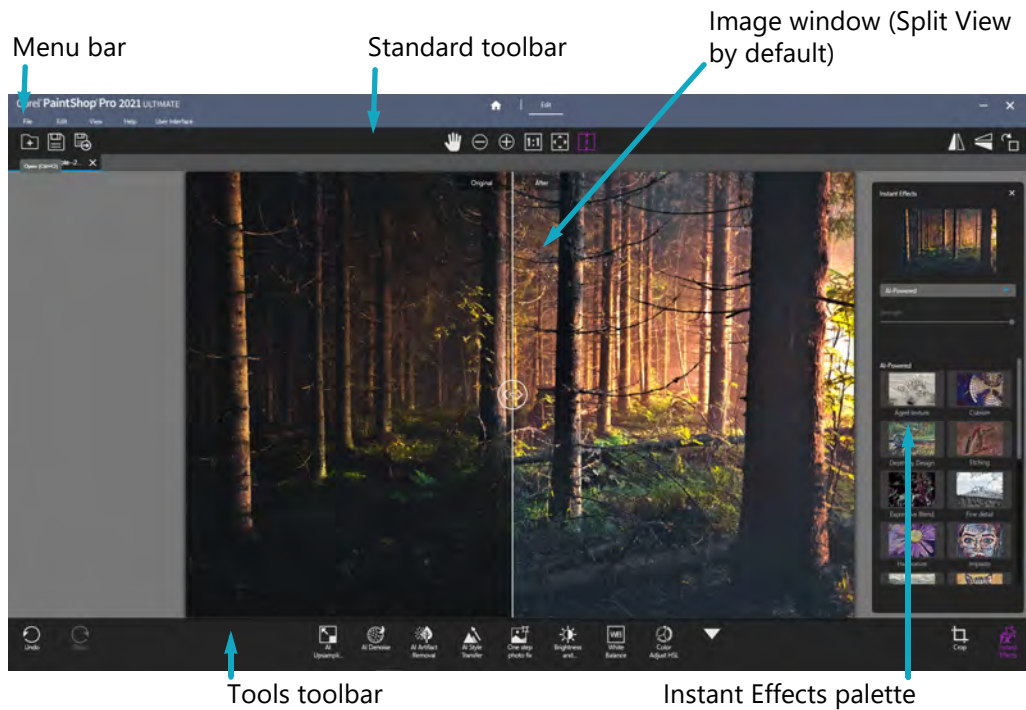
Menu bar

Standard toolbar

Image window (Split View by default)

Corel PaintShop Pro 2021 ULTIMATE

File Edit View Help User Interface

Edit

Open (Ctrl+O)

Original

After

Instant Effects

AI-Powered

Strength

AI-Powered

Aged texture

Cubism

Desktop Design

Etching

Expressive Blend

Fine detail

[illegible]

Impasto

Undo

Redo

AI Upsampling

AI Denoise

AI Artifact Removal

AI Style Transfer

One step photo fix

Brightness and...

White Balance

Color Adjust HSL

Crop

Instant Effects

Tools toolbar

Instant Effects palette